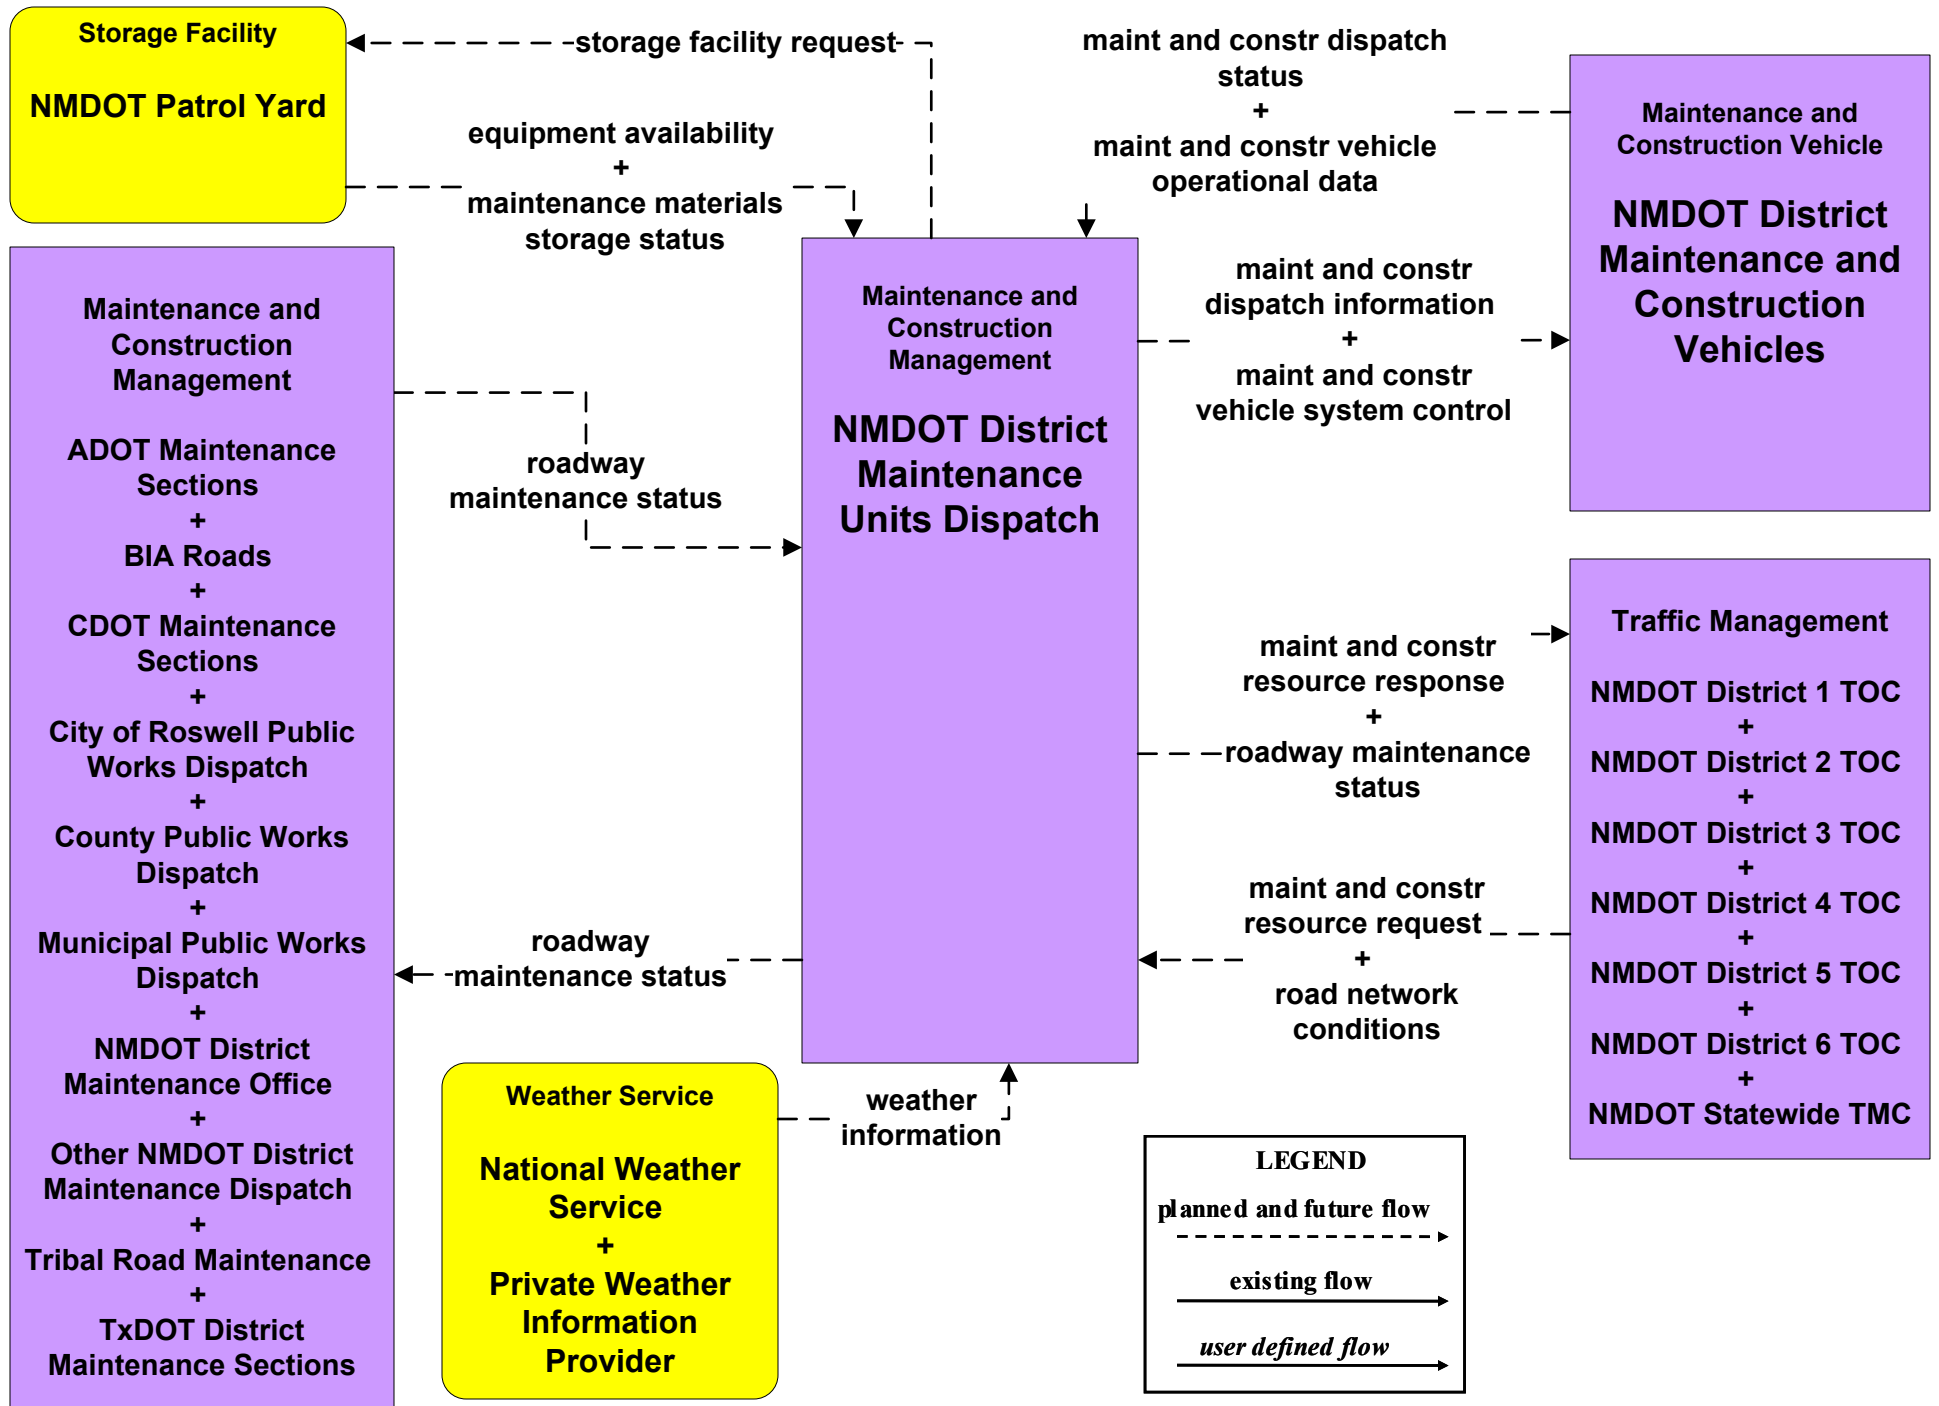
Storage Facility

NMDOT Patrol Yard

storage facility request

equipment availability
+
maintenance materials storage status

maint and constr dispatch status
+
maint and constr vehicle operational data

Maintenance and Construction Vehicle

NMDOT District Maintenance and Construction Vehicles

Maintenance and Construction Management

ADOT Maintenance Sections
+
BIA Roads
+
CDOT Maintenance Sections
+
City of Roswell Public Works Dispatch
+
County Public Works Dispatch
+
Municipal Public Works Dispatch
+
NMDOT District Maintenance Office
+
Other NMDOT District Maintenance Dispatch
+
Tribal Road Maintenance
+
TxDOT District Maintenance Sections

roadway maintenance status

Maintenance and Construction Management

NMDOT District Maintenance Units Dispatch

maint and constr dispatch information
+
maint and constr vehicle system control

Traffic Management

NMDOT District 1 TOC
+
NMDOT District 2 TOC
+
NMDOT District 3 TOC
+
NMDOT District 4 TOC
+
NMDOT District 5 TOC
+
NMDOT District 6 TOC
+
NMDOT Statewide TMC

maint and constr resource response
+
roadway maintenance status

maint and constr resource request
+
road network conditions

roadway maintenance status

Weather Service

National Weather Service
+
Private Weather Information Provider

weather information

LEGEND
planned and future flow
existing flow
user defined flow